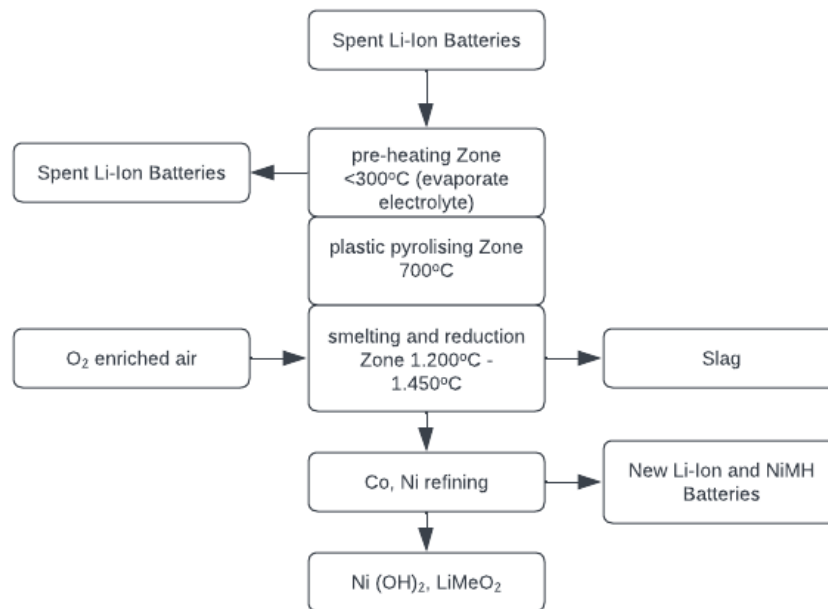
Spent Li-Ion Batteries

pre-heating Zone <300ºC (evaporate electrolyte)

Spent Li-Ion Batteries

plastic pyrolising Zone 700ºC

$O_2$ enriched air

smelting and reduction Zone 1.200ºC - 1.450ºC

Slag

Co, Ni refining

New Li-Ion and NiMH Batteries

Ni $(OH)_2$, $LiMeO_2$